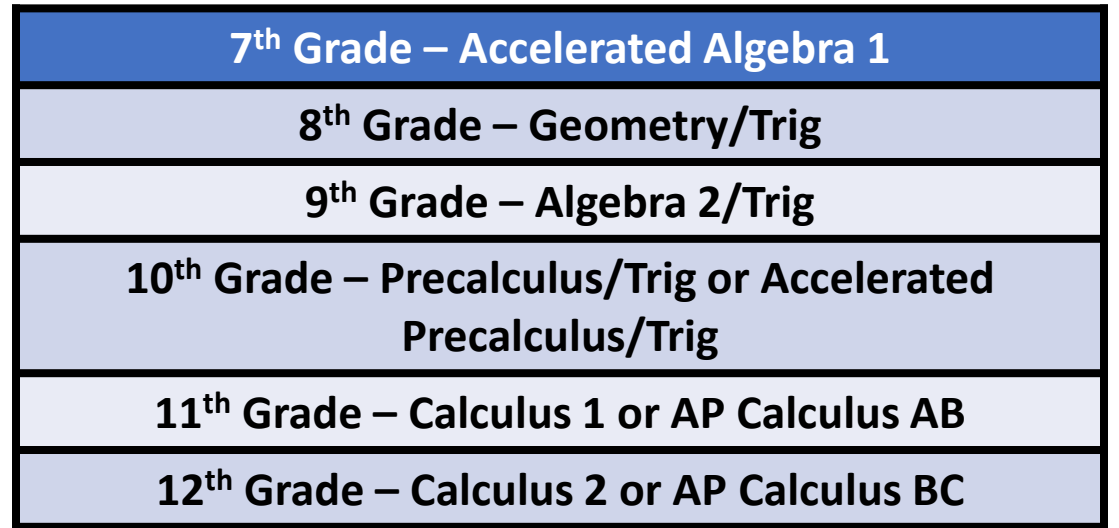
| $7^{th}$ Grade – Accelerated Algebra 1 |
|---|
| $8^{th}$ Grade – Geometry/Trig |
| $9^{th}$ Grade – Algebra 2/Trig |
| $10^{th}$ Grade – Precalculus/Trig or Accelerated Precalculus/Trig |
| $11^{th}$ Grade – Calculus 1 or AP Calculus AB |
| $12^{th}$ Grade – Calculus 2 or AP Calculus BC |